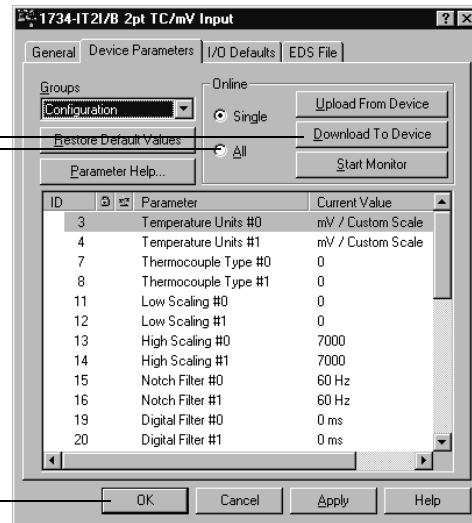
1734-IT2I/B 2pt TC/mV Input

? X

General | Device Parameters | I/O Defaults | EDS File

Groups

Configuration

Online

Single

All

Upload From Device

Download To Device

Start Monitor

Restore Default Values

Parameter Help...

| ID | | | Parameter | Current Value |
|---|---|---|---|---|
| 3 | | | Temperature Units #0 | mV / Custom Scale |
| 4 | | | Temperature Units #1 | mV / Custom Scale |
| 7 | | | Thermocouple Type #0 | 0 |
| 8 | | | Thermocouple Type #1 | 0 |
| 11 | | | Low Scaling #0 | 0 |
| 12 | | | Low Scaling #1 | 0 |
| 13 | | | High Scaling #0 | 7000 |
| 14 | | | High Scaling #1 | 7000 |
| 15 | | | Notch Filter #0 | 60 Hz |
| 16 | | | Notch Filter #1 | 60 Hz |
| 19 | | | Digital Filter #0 | 0 ms |
| 20 | | | Digital Filter #1 | 0 ms |

OK | Cancel | Apply | Help